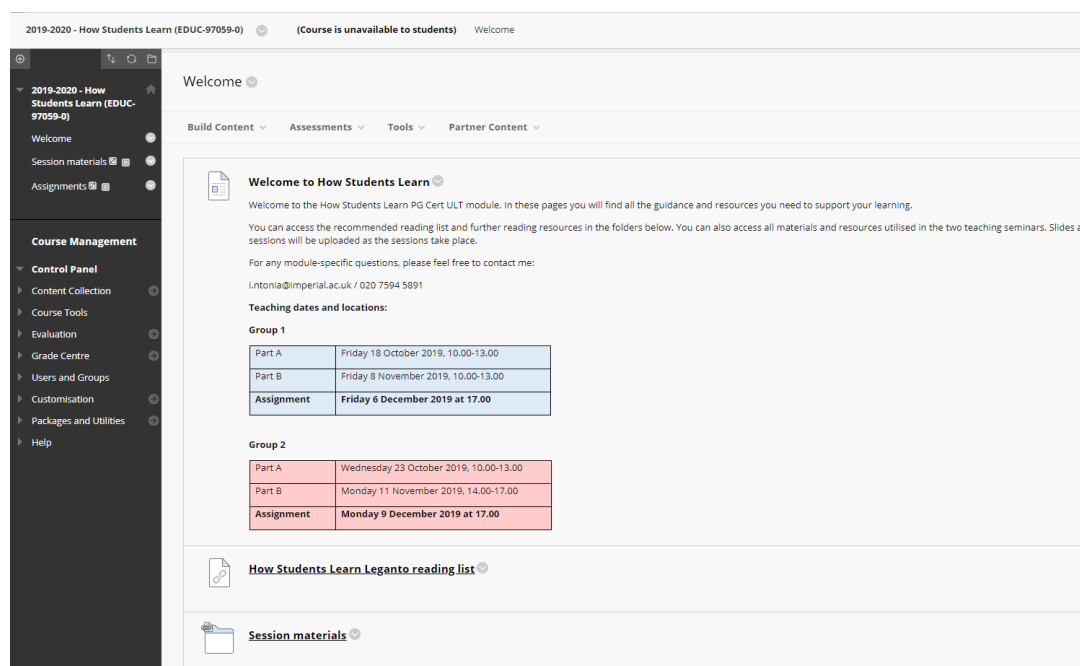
2019-2020 - How Students Learn (EDUC-97059-0) (Course is unavailable to students) Welcome

2019-2020 - How Students Learn (EDUC-97059-0)

Welcome

Session materials

Assignments

Course Management

Control Panel

Content Collection

Course Tools

Evaluation

Grade Centre

Users and Groups

Customisation

Packages and Utilities

Help

Welcome

Build Content Assessments Tools Partner Content

Welcome to How Students Learn

Welcome to the How Students Learn PG Cert ULT module. In these pages you will find all the guidance and resources you need to support your learning.

You can access the recommended reading list and further reading resources in the folders below. You can also access all materials and resources utilised in the two teaching seminars. Slides a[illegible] sessions will be uploaded as the sessions take place.

For any module-specific questions, please feel free to contact me:

i.ntonia@imperial.ac.uk / 020 7594 5891

Teaching dates and locations:

Group 1

| Part A | Friday 18 October 2019, 10.00-13.00 |
|---|---|
| Part B | Friday 8 November 2019, 10.00-13.00 |
| **Assignment** | **Friday 6 December 2019 at 17.00** |

Group 2

| Part A | Wednesday 23 October 2019, 10.00-13.00 |
|---|---|
| Part B | Monday 11 November 2019, 14.00-17.00 |
| **Assignment** | **Monday 9 December 2019 at 17.00** |

How Students Learn Leganto reading list

Session materials